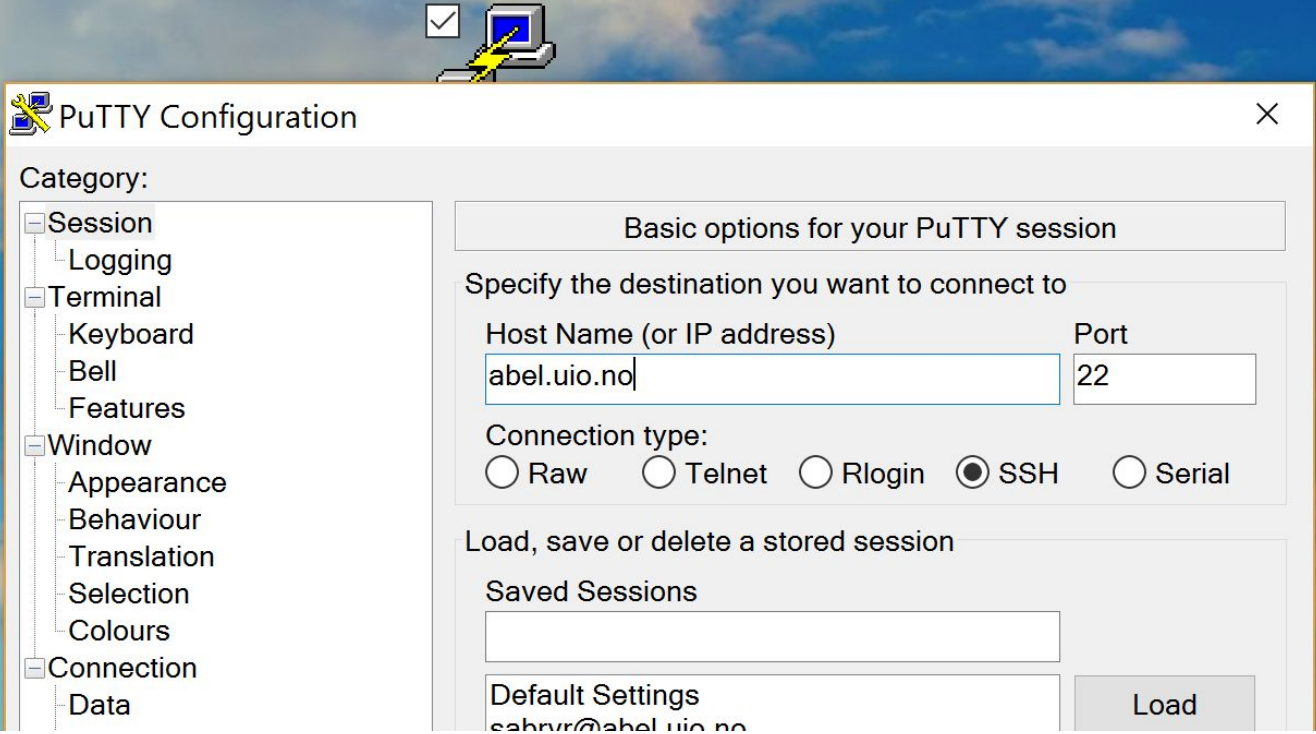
PuTTY Configuration

Category:

Session
Logging
Terminal
Keyboard
Bell
Features
Window
Appearance
Behaviour
Translation
Selection
Colours
Connection
Data

Basic options for your PuTTY session

Specify the destination you want to connect to

Host Name (or IP address)
abel.uio.no

Port
22

Connection type:
Raw
Telnet
Rlogin
SSH
Serial

Load, save or delete a stored session

Saved Sessions

Default Settings
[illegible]

Load